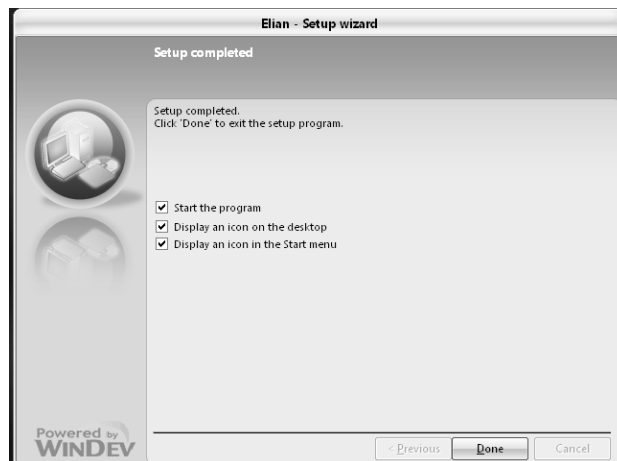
Elian - Setup wizard

Setup completed

Setup completed.
Click 'Done' to exit the setup program.

Start the program
Display an icon on the desktop
Display an icon in the Start menu

Powered by WINDEV

< Previous
Done
Cancel